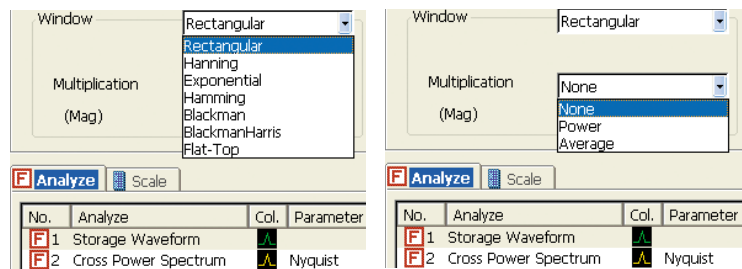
Window
Rectangular
Rectangular
Hanning
Exponential
Hamming
Blackman
BlackmanHarris
Flat-Top
Multiplication
(Mag)
F Analyze
Scale

| No. | Analyze | Col. | Parameter |
|---|---|---|---|
| F 1 | Storage Waveform | | |
| F 2 | Cross Power Spectrum | | Nyquist |

Window
Rectangular
Multiplication
None
None
Power
Average
(Mag)
F Analyze
Scale

| No. | Analyze | Col. | Parameter |
|---|---|---|---|
| F 1 | Storage Waveform | | |
| F 2 | Cross Power Spectrum | | Nyquist |